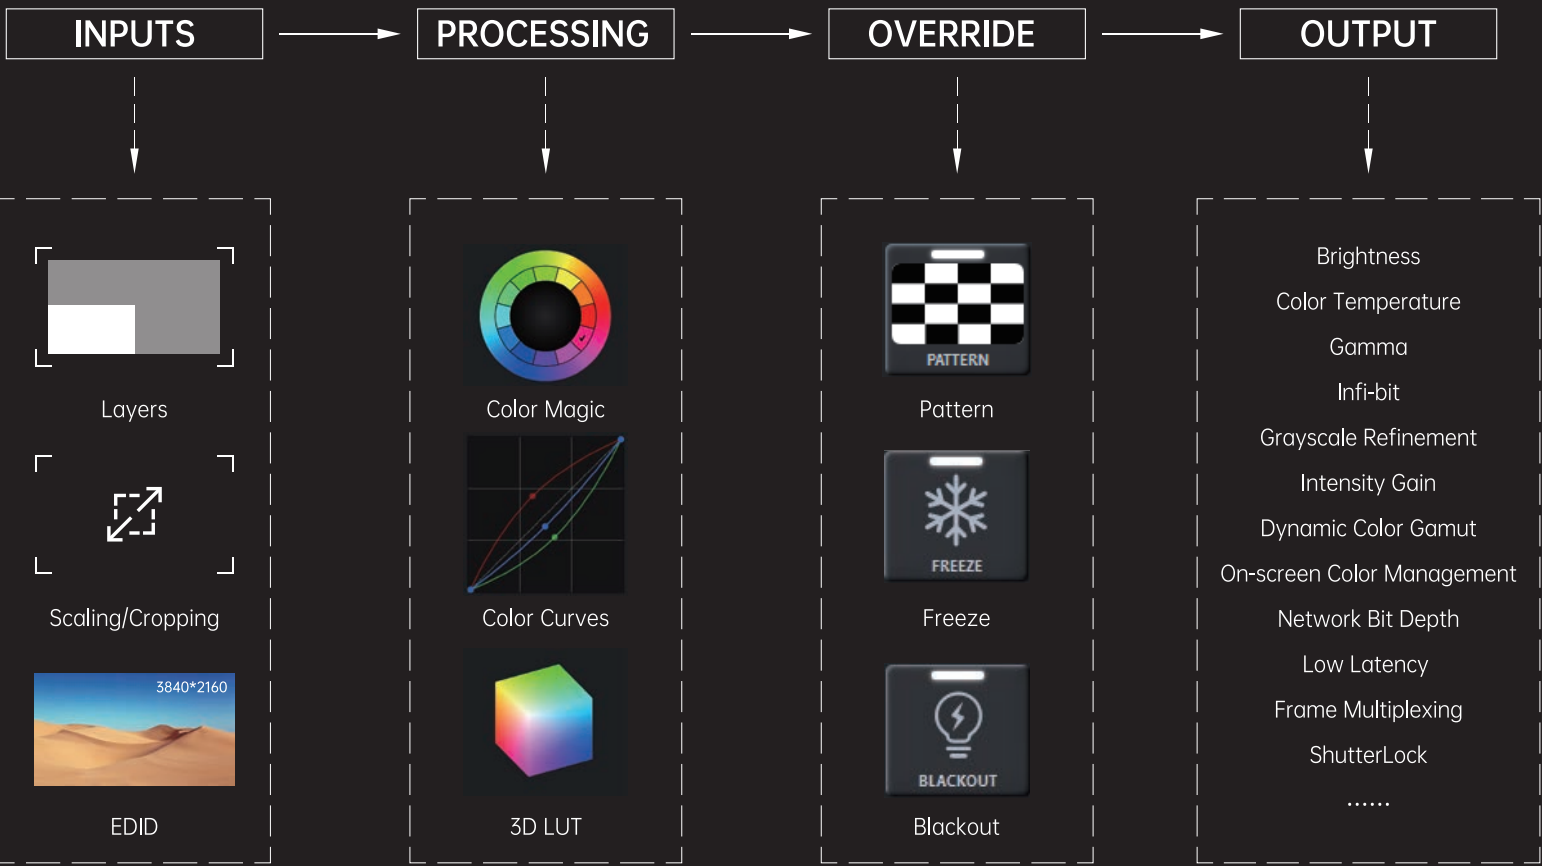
INPUTS

PROCESSING

OVERRIDE

OUTPUT

Layers

Scaling/Cropping

3840*2160

EDID

Color Magic

Color Curves

3D LUT

PATTERN

Pattern

FREEZE

Freeze

BLACKOUT

Blackout

Brightness

Color Temperature

Gamma

Infi-bit

Grayscale Refinement

Intensity Gain

Dynamic Color Gamut

On-screen Color Management

Network Bit Depth

Low Latency

Frame Multiplexing

ShutterLock

......